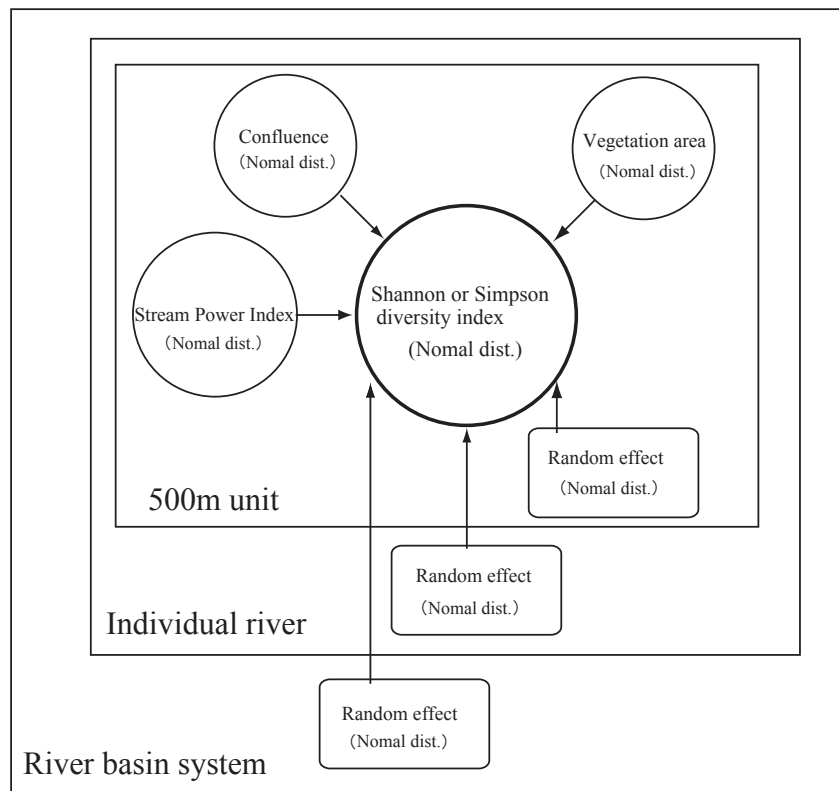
Confluence
(Nomal dist.)

Vegetation area
(Nomal dist.)

Stream Power Index
(Nomal dist.)

Shannon or Simpson diversity index
(Nomal dist.)

Random effect
(Nomal dist.)

500m unit

Random effect
(Nomal dist.)

Individual river

Random effect
(Nomal dist.)

River basin system